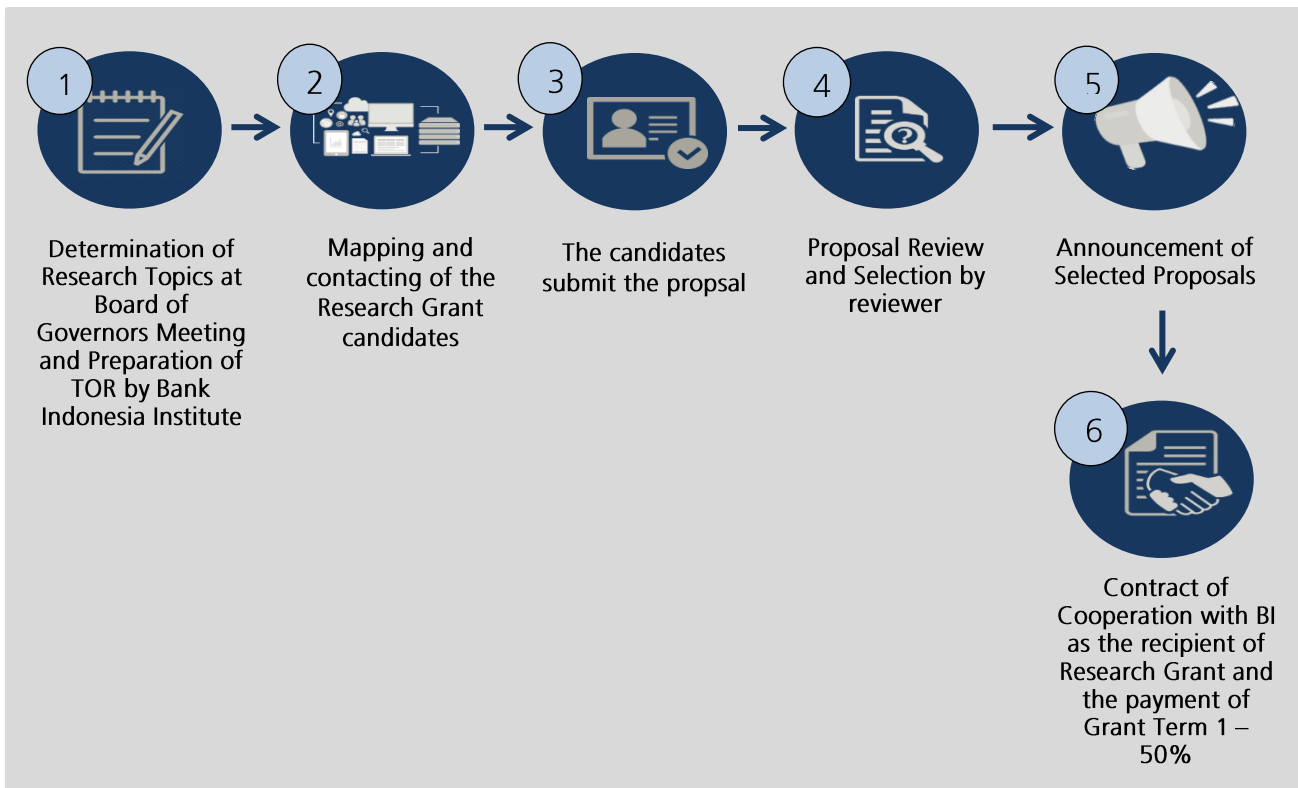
1

Determination of Research Topics at Board of Governors Meeting and Preparation of TOR by Bank Indonesia Institute

2

Mapping and contacting of the Research Grant candidates

3

The candidates submit the propsal

4

Proposal Review and Selection by reviewer

5

Announcement of Selected Proposals

6

Contract of Cooperation with BI as the recipient of Research Grant and the payment of Grant Term 1 – 50%